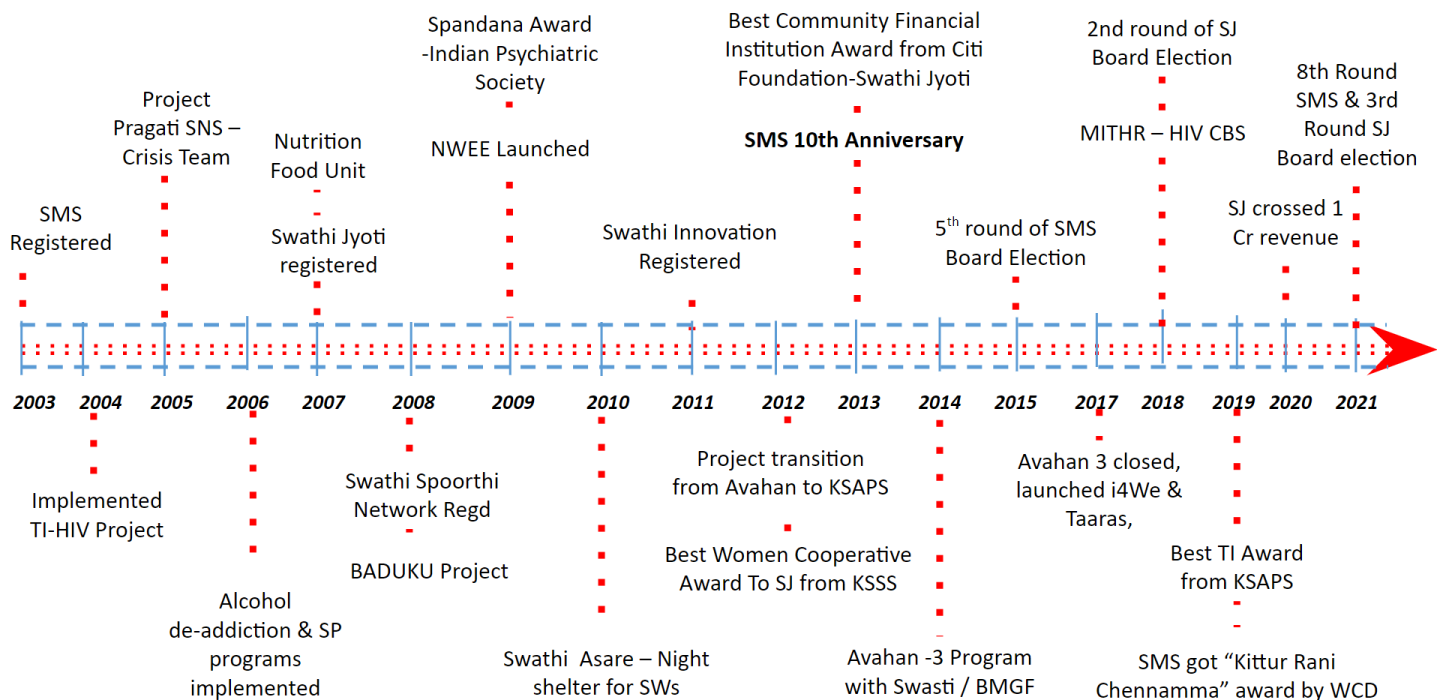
SMS Registered

Project Pragati SNS – Crisis Team

Nutrition Food Unit

Swathi Jyoti registered

Spandana Award -Indian Psychiatric Society

NWEE Launched

Swathi Innovation Registered

Best Community Financial Institution Award from Citi Foundation-Swathi Jyoti

SMS 10th Anniversary

5$^{th}$ round of SMS Board Election

2nd round of SJ Board Election

MITHR – HIV CBS

SJ crossed 1 Cr revenue

8th Round SMS & 3rd Round SJ Board election

2003 2004 2005 2006 2007 2008 2009 2010 2011 2012 2013 2014 2015 2017 2018 2019 2020 2021

Implemented TI-HIV Project

Alcohol de-addiction & SP programs implemented

Swathi Spoorthi Network Regd

BADUKU Project

Swathi Asare – Night shelter for SWs

Project transition from Avahan to KSAPS

Best Women Cooperative Award To SJ from KSSS

Avahan -3 Program with Swasti / BMGF

Avahan 3 closed, launched i4We & Taaras,

Best TI Award from KSAPS

SMS got "Kittur Rani Chennamma" award by WCD